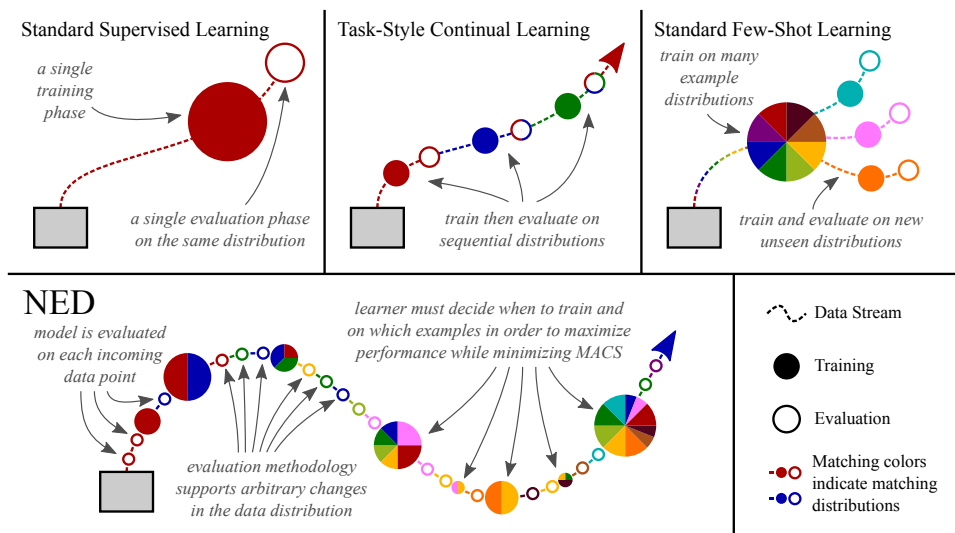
Standard Supervised Learning

a single training phase

a single evaluation phase on the same distribution

Task-Style Continual Learning

train then evaluate on sequential distributions

Standard Few-Shot Learning

train on many example distributions

train and evaluate on new unseen distributions

NED

model is evaluated on each incoming data point

evaluation methodology supports arbitrary changes in the data distribution

learner must decide when to train and on which examples in order to maximize performance while minimizing MACS

Data Stream

Training

Evaluation

Matching colors indicate matching distributions